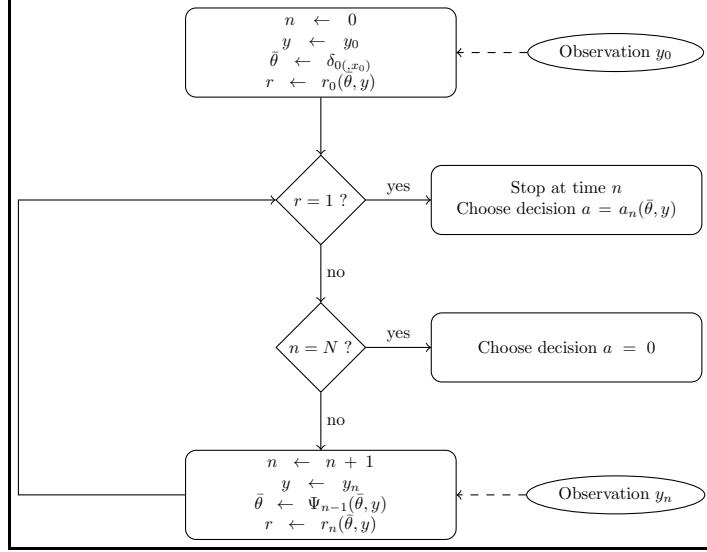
$n \leftarrow 0$
$y \leftarrow y_0$
$\bar{\theta} \leftarrow \delta_{0(\cdot,x_0)}$
$r \leftarrow r_0(\bar{\theta}, y)$

Observation $y_0$

$r = 1$ ?

yes

Stop at time $n$
Choose decision $a = a_n(\bar{\theta}, y)$

no

$n = N$ ?

yes

Choose decision $a = 0$

no

$n \leftarrow n + 1$
$y \leftarrow y_n$
$\bar{\theta} \leftarrow \Psi_{n-1}(\bar{\theta}, y)$
$r \leftarrow r_n(\bar{\theta}, y)$

Observation $y_n$